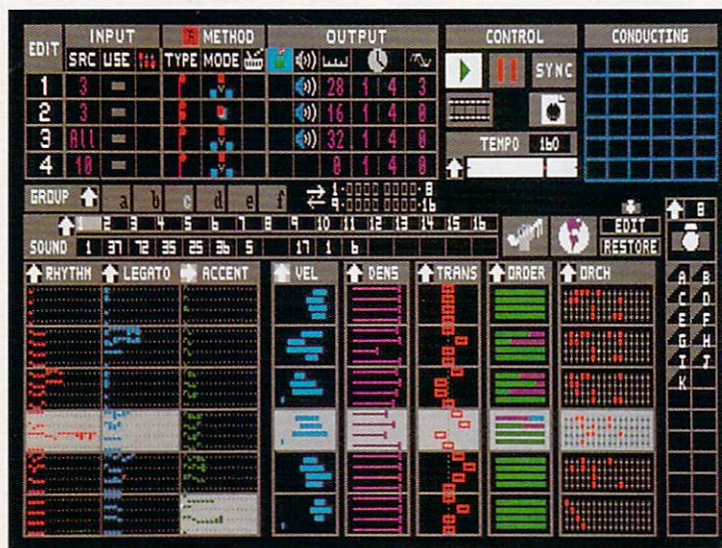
EDIT INPUT SRC USE METHOD TYPE MODE OUTPUT CONTROL CONDUCTING

1 3 28 1 4 3
2 3 16 1 4 0
3 All 32 1 4 0
4 10 0 1 4 0

SYNC

TEMPO 160

GROUP a b c d e f

1-0000 0000-8
9-0000 0000-16

1 2 3 4 5 6 7 8 9 10 11 12 13 14 15 16

SOUND 1 37 72 35 25 36 5 17 1 6

EDIT
RESTORE

8

RHYTHM LEGATO ACCENT VEL DENS TRANS ORDER ORCH

A B
C D
E F
G H
I J
K